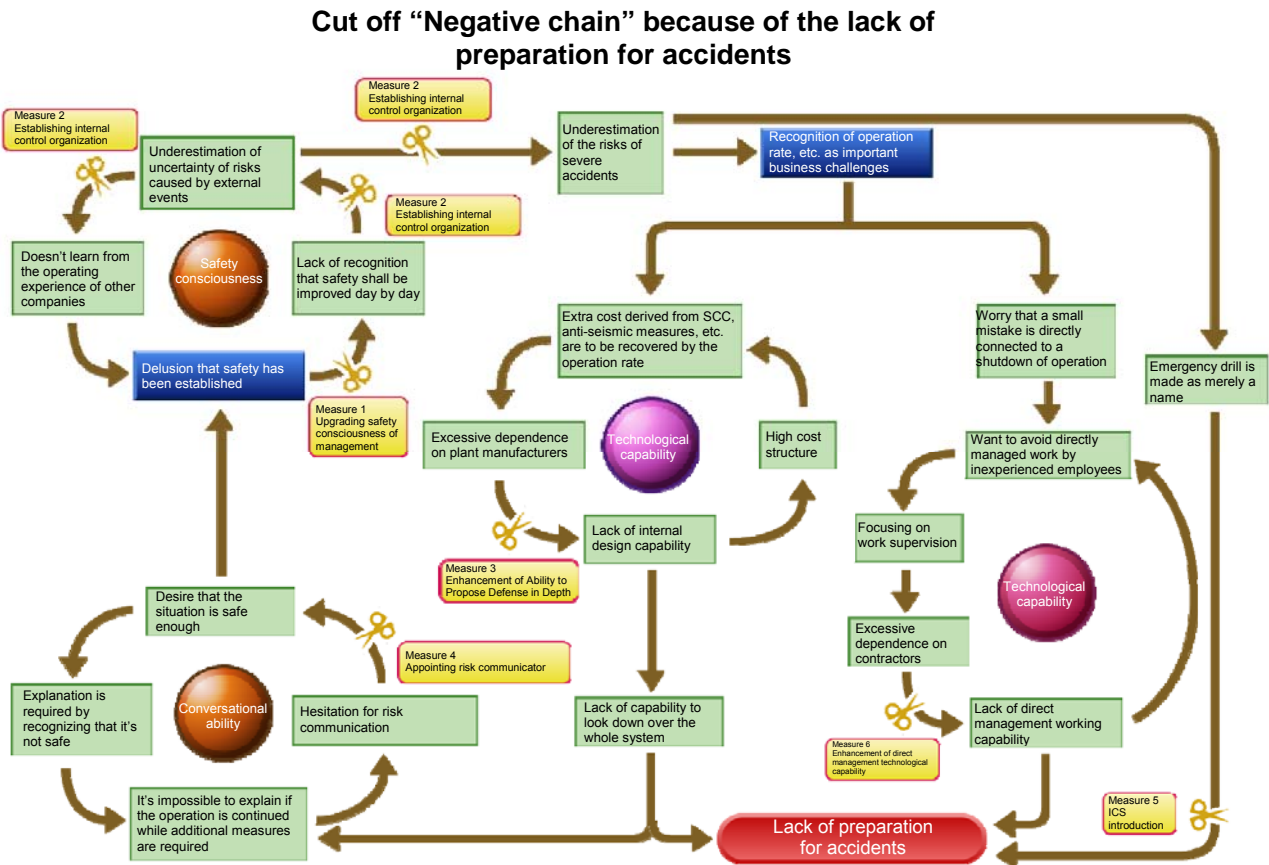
Cut off "Negative chain" because of the lack of preparation for accidents

Measure 2
Establishing internal control organization

Measure 2
Establishing internal control organization

Underestimation of uncertainty of risks caused by external events

Underestimation of the risks of severe accidents

Recognition of operation rate, etc. as important business challenges

Measure 2
Establishing internal control organization

Doesn't learn from the operating experience of other companies

Safety consciousness

Lack of recognition that safety shall be improved day by day

Extra cost derived from SCC, anti-seismic measures, etc. are to be recovered by the operation rate

Worry that a small mistake is directly connected to a shutdown of operation

Delusion that safety has been established

Emergency drill is made as merely a name

Measure 1
Upgrading safety consciousness of management

Excessive dependence on plant manufacturers

Technological capability

High cost structure

Want to avoid directly managed work by inexperienced employees

Lack of internal design capability

Focusing on work supervision

Measure 3
Enhancement of Ability to Propose Defense in Depth

Technological capability

Desire that the situation is safe enough

Excessive dependence on contractors

Measure 4
Appointing risk communicator

Explanation is required by recognizing that it's not safe

Conversational ability

Hesitation for risk communication

Lack of capability to look down over the whole system

Lack of direct management working capability

Measure 6
Enhancement of direct management technological capability

Measure 5
ICS introduction

It's impossible to explain if the operation is continued while additional measures are required

Lack of preparation for accidents